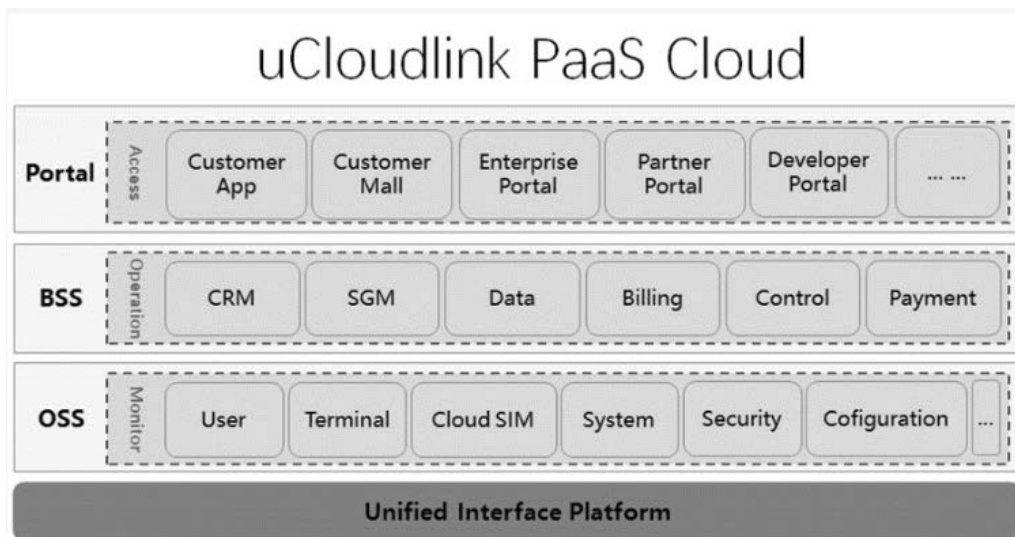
uCloudlink PaaS Cloud

Portal

Access

Customer App

Customer Mall

Enterprise Portal

Partner Portal

Developer Portal

... ...

BSS

Operation

CRM

SGM

Data

Billing

Control

Payment

OSS

Monitor

User

Terminal

Cloud SIM

System

Security

Cofiguration

...

Unified Interface Platform